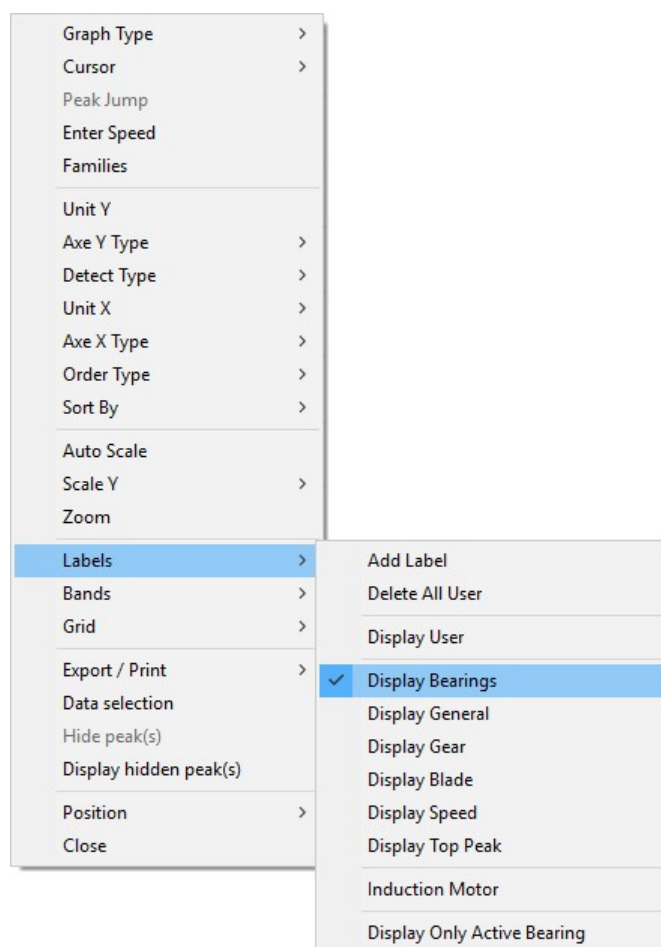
Graph Type >
Cursor >
Peak Jump
Enter Speed
Families

Unit Y
Axe Y Type >
Detect Type >
Unit X >
Axe X Type >
Order Type >
Sort By >

Auto Scale
Scale Y >
Zoom

Labels >
Bands >
Grid >

Export / Print >
Data selection
Hide peak(s)
Display hidden peak(s)

Position >
Close

Add Label
Delete All User

Display User

✓ Display Bearings
Display General
Display Gear
Display Blade
Display Speed
Display Top Peak

Induction Motor

Display Only Active Bearing